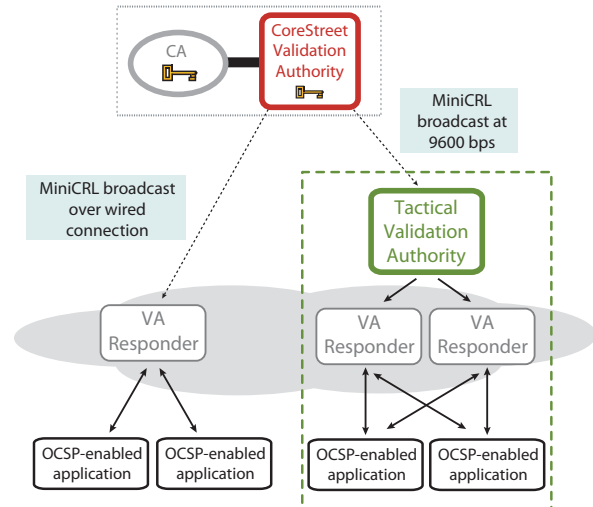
CA

CoreStreet Validation Authority

MiniCRL broadcast at 9600 bps

MiniCRL broadcast over wired connection

Tactical Validation Authority

VA Responder

VA Responder

VA Responder

OCSP-enabled application

OCSP-enabled application

OCSP-enabled application

OCSP-enabled application